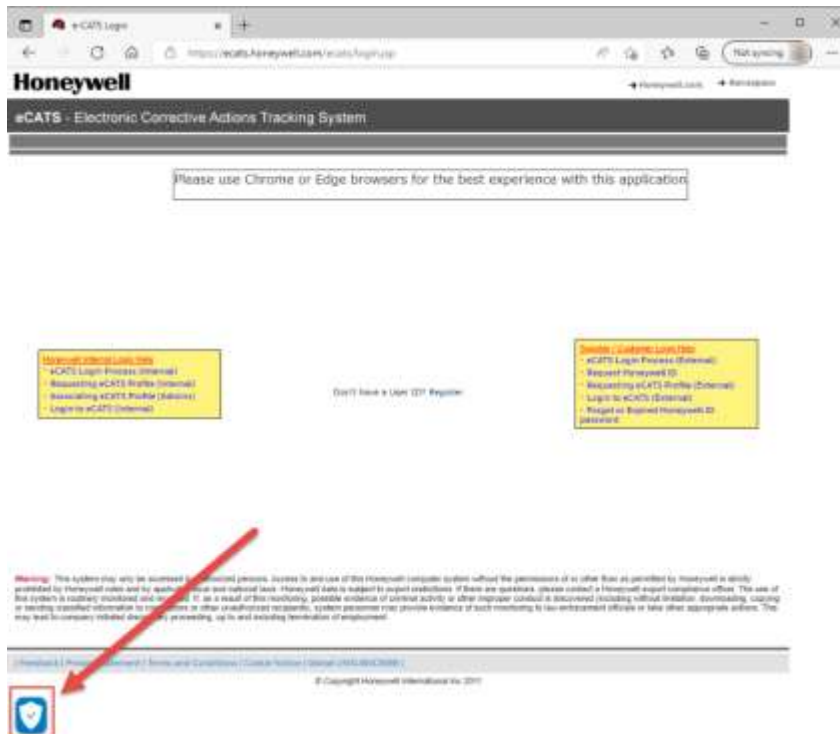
e-CATS Login

https://ecats.honeywell.com/ecats/login.jsp

Not syncing

Honeywell

Honeywell.com

eCATS - Electronic Corrective Actions Tracking System

Please use Chrome or Edge browsers for the best experience with this application

Honeywell Internal Login Help
eCATS Login Process (Internal)
Requesting eCATS Profile (Internal)
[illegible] eCATS Profile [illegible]
Login to eCATS (Internal)

Don't have a User ID? Register

Supplier / Customer Login Help
eCATS Login Process (External)
Request Honeywell ID
Requesting eCATS Profile (External)
Login to eCATS (External)
Forgot or Expired Honeywell ID password

Warning: This system may only be accessed by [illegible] persons. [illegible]

| Feedback | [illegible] | Terms and Conditions | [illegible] |

© Copyright Honeywell International Inc. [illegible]